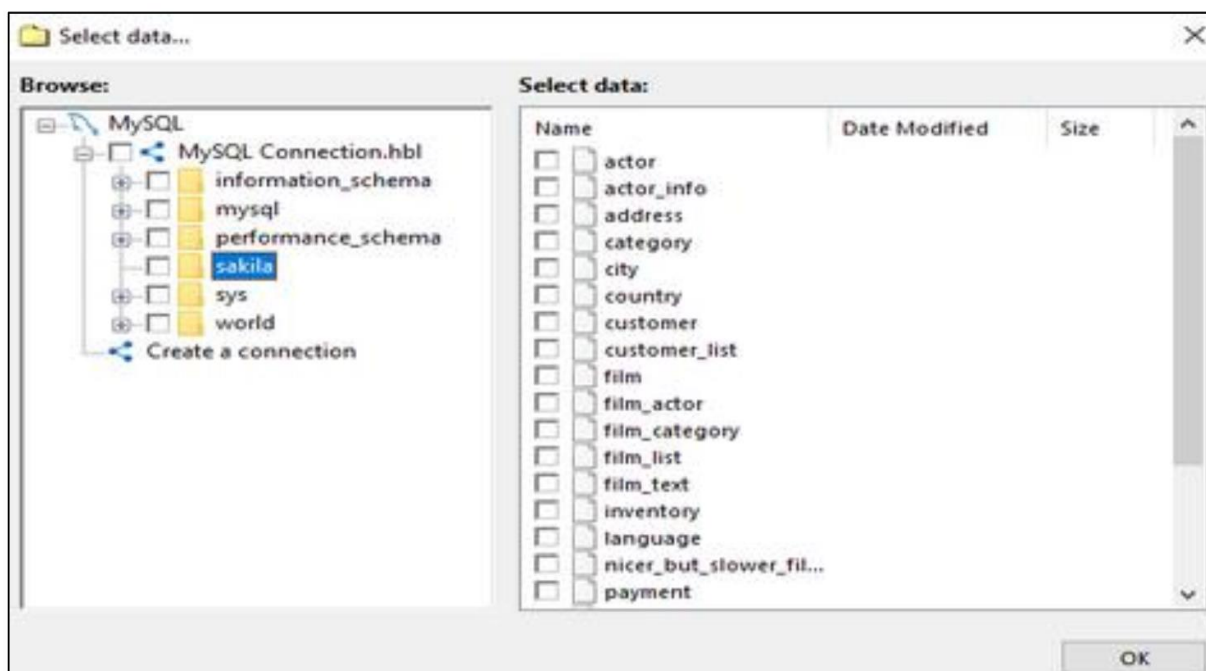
Select data...

×

Browse:

MySQL
MySQL Connection.hbl
information_schema
mysql
performance_schema
sakila
sys
world
Create a connection

Select data:

| Name | Date Modified | Size |
|---|---|---|
| actor | | |
| actor_info | | |
| address | | |
| category | | |
| city | | |
| country | | |
| customer | | |
| customer_list | | |
| film | | |
| film_actor | | |
| film_category | | |
| film_list | | |
| film_text | | |
| inventory | | |
| language | | |
| nicer_but_slower_fil... | | |
| payment | | |

OK